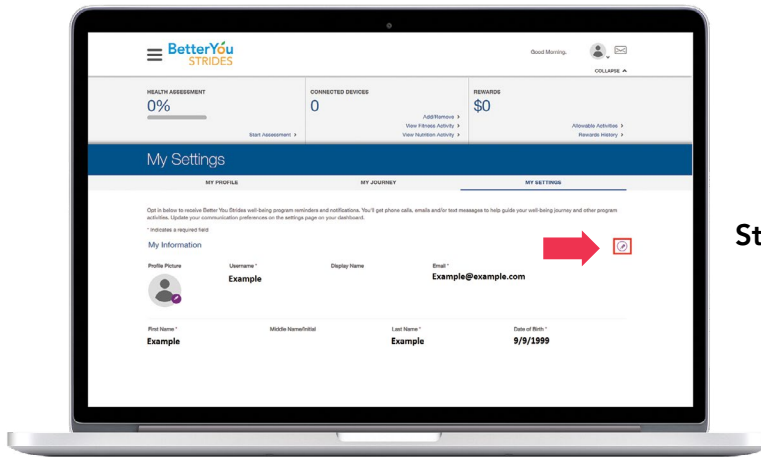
BetterYou STRIDES

Good Morning.

COLLAPSE

HEALTH ASSESSMENT
0%
Start Assessment

CONNECTED DEVICES
0
Add/Remove
View Fitness Activity
View Nutrition Activity

REWARDS
$0
Allowable Activities
Rewards History

My Settings

MY PROFILE
MY JOURNEY
MY SETTINGS

Opt in below to receive Better You Strides well-being program reminders and notifications. You'll get phone calls, emails and/or text messages to help guide your well-being journey and other program activities. Update your communication preferences on the settings page on your dashboard.

* Indicates a required field

My Information

Profile Picture
Username *
Example
Display Name
Email *
Example@example.com

First Name *
Example
Middle Name/Initial
Last Name *
Example
Date of Birth *
9/9/1999

St